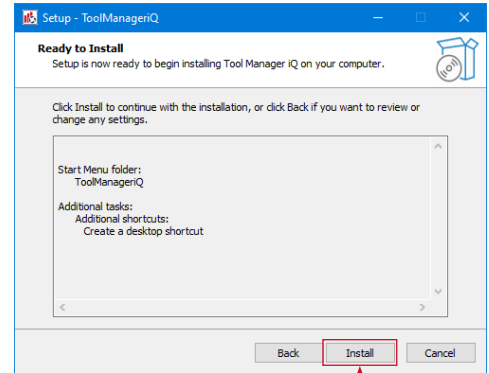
Setup - ToolManageriQ

Ready to Install
Setup is now ready to begin installing Tool Manager iQ on your computer.

Click Install to continue with the installation, or click Back if you want to review or change any settings.

Start Menu folder:
ToolManageriQ

Additional tasks:
Additional shortcuts:
Create a desktop shortcut

Back
Install
Cancel